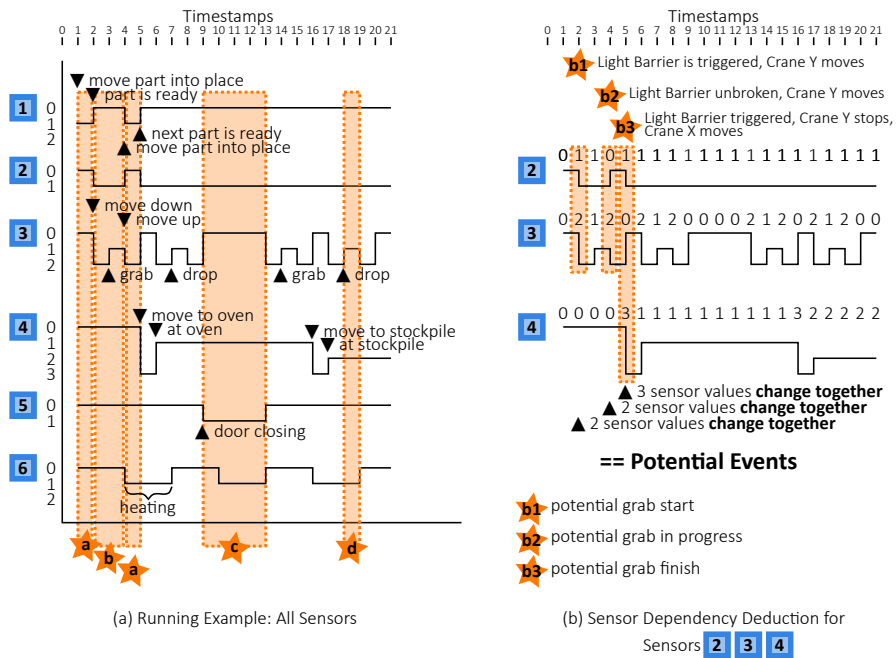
Timestamps
0 1 2 3 4 5 6 7 8 9 10 11 12 13 14 15 16 17 18 19 20 21

▼ move part into place
▼ part is ready
1
0
1
2
▲ next part is ready
▲ move part into place
2
0
1
▼ move down
▼ move up
3
0
1
2
▲ grab ▲ drop ▲ grab ▲ drop
▼ move to oven
▼ at oven
▼ move to stockpile
▼ at stockpile
4
0
1
2
3
5
0
1
▲ door closing
6
0
1
2
heating
a b a c d

(a) Running Example: All Sensors

Timestamps
0 1 2 3 4 5 6 7 8 9 10 11 12 13 14 15 16 17 18 19 20 21

b1 Light Barrier is triggered, Crane Y moves
b2 Light Barrier unbroken, Crane Y moves
b3 Light Barrier triggered, Crane Y stops, Crane X moves

2
0 1 1 0 1 1 1 1 1 1 1 1 1 1 1 1 1 1 1 1 1
3
0 2 1 2 0 2 1 2 0 0 0 0 2 1 2 0 2 1 2 0 0
4
0 0 0 0 3 1 1 1 1 1 1 1 1 1 3 2 2 2 2 2 2

▲ 3 sensor values **change together**
▲ 2 sensor values **change together**
▲ 2 sensor values **change together**

== Potential Events
b1 potential grab start
b2 potential grab in progress
b3 potential grab finish

(b) Sensor Dependency Deduction for Sensors 2 3 4